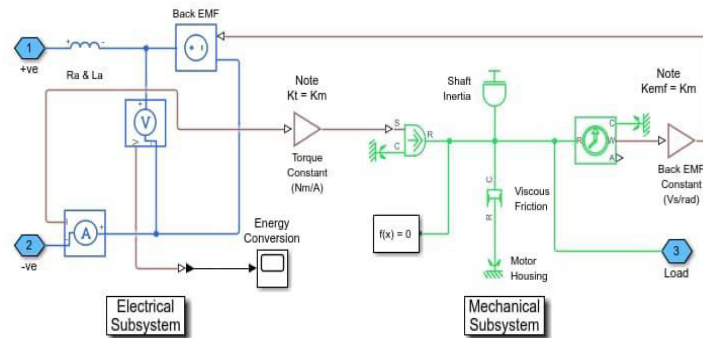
1
+ve
Ra & La
Back EMF
V
Note
Kt = Km
Torque Constant (Nm/A)
S
C
R
Shaft Inertia
C
R
Viscous Friction
Motor Housing
Note
Kemf = Km
R
C
W
A
Back EMF Constant (Vs/rad)
2
-ve
A
Energy Conversion
f(x) = 0
3
Load
Electrical Subsystem
Mechanical Subsystem